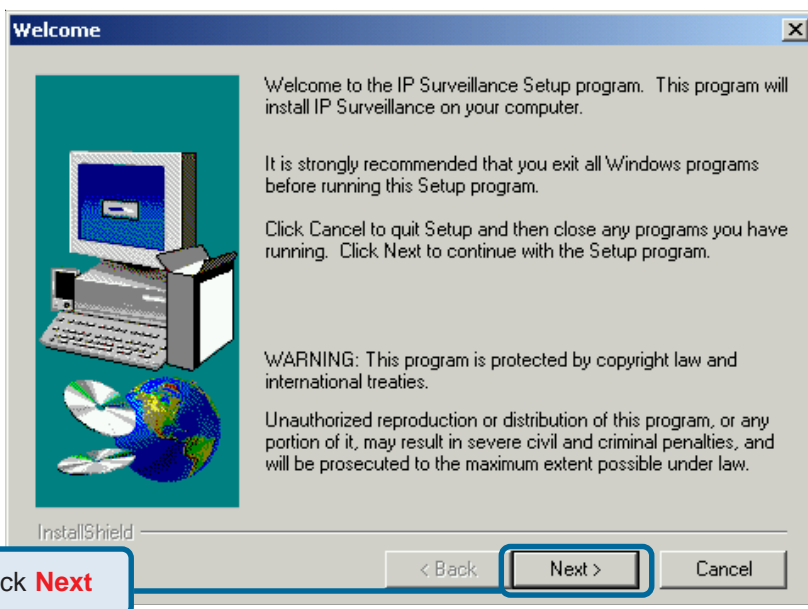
Welcome

Welcome to the IP Surveillance Setup program. This program will install IP Surveillance on your computer.

It is strongly recommended that you exit all Windows programs before running this Setup program.

Click Cancel to quit Setup and then close any programs you have running. Click Next to continue with the Setup program.

WARNING: This program is protected by copyright law and international treaties.

Unauthorized reproduction or distribution of this program, or any portion of it, may result in severe civil and criminal penalties, and will be prosecuted to the maximum extent possible under law.

InstallShield

< Back

Next >

Cancel

ck Next